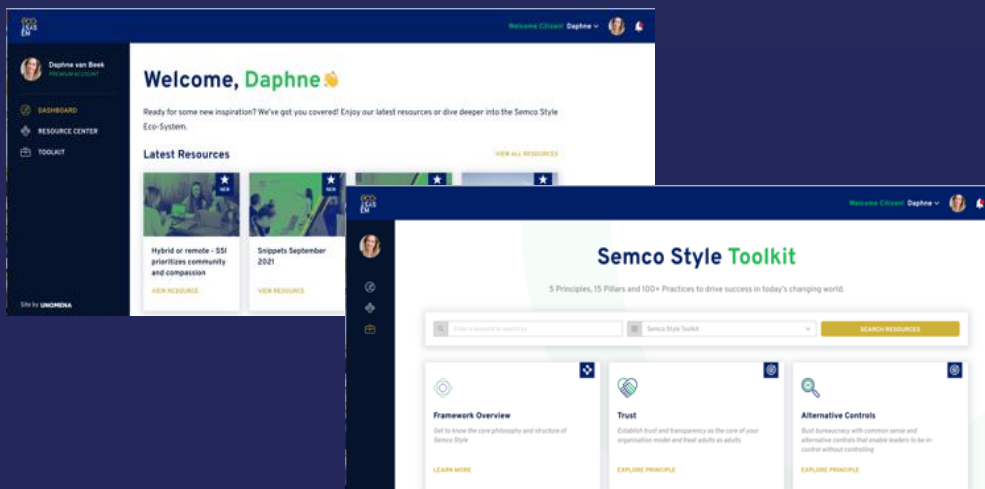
ECO SYS TEM

Welcome Citizen! Daphne

Daphne van Beek
PREMIUM ACCOUNT

DASHBOARD
RESOURCE CENTER
TOOLKIT

Site by UNOMENA

Welcome, Daphne

Ready for some new inspiration? We've got you covered! Enjoy our latest resources or dive deeper into the Semco Style Eco-System.

Latest Resources

VIEW ALL RESOURCES

NEW
Hybrid or remote - SSI prioritizes community and compassion
VIEW RESOURCE

NEW
Snippets September 2021
VIEW RESOURCE

ECO SYS TEM

Welcome Citizen! Daphne

Semco Style Toolkit

5 Principles, 15 Pillars and 100+ Practices to drive success in today's changing world.

Enter a keyword to search by

Semco Style Toolkit

SEARCH RESOURCES

Framework Overview
Get to know the core philosophy and structure of Semco Style
LEARN MORE

Trust
Establish trust and transparency as the core of your organisation model and treat adults as adults
EXPLORE PRINCIPLE

Alternative Controls
Bust bureaucracy with common sense and alternative controls that enable leaders to be in control without controlling
EXPLORE PRINCIPLE